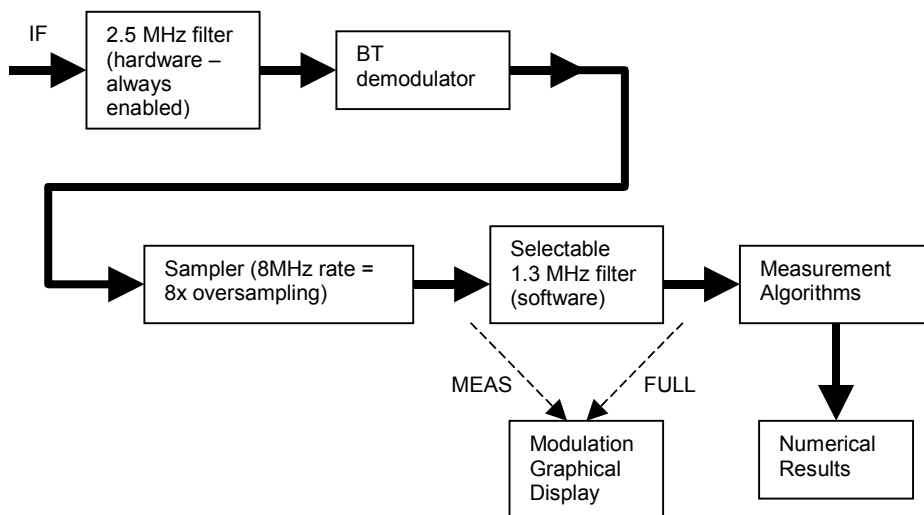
IF

2.5 MHz filter (hardware – always enabled)

BT demodulator

Sampler (8MHz rate = 8x oversampling)

Selectable 1.3 MHz filter (software)

Measurement Algorithms

MEAS

FULL

Modulation Graphical Display

Numerical Results